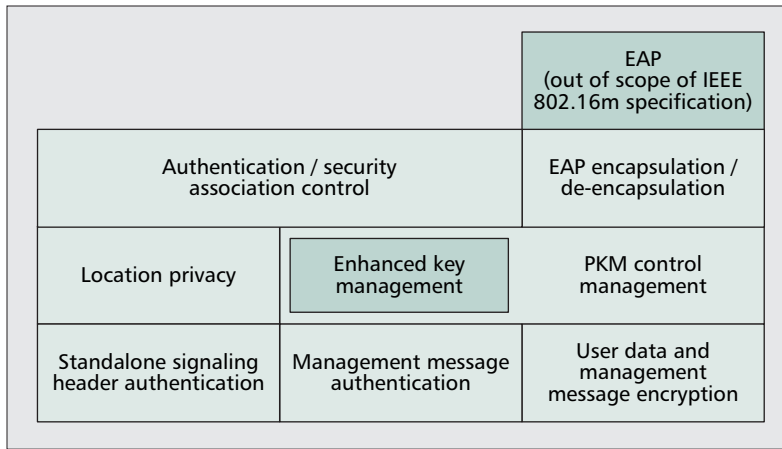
EAP
(out of scope of IEEE 802.16m specification)

Authentication / security association control

EAP encapsulation / de-encapsulation

Location privacy

Enhanced key management

PKM control management

Standalone signaling header authentication

Management message authentication

User data and management message encryption